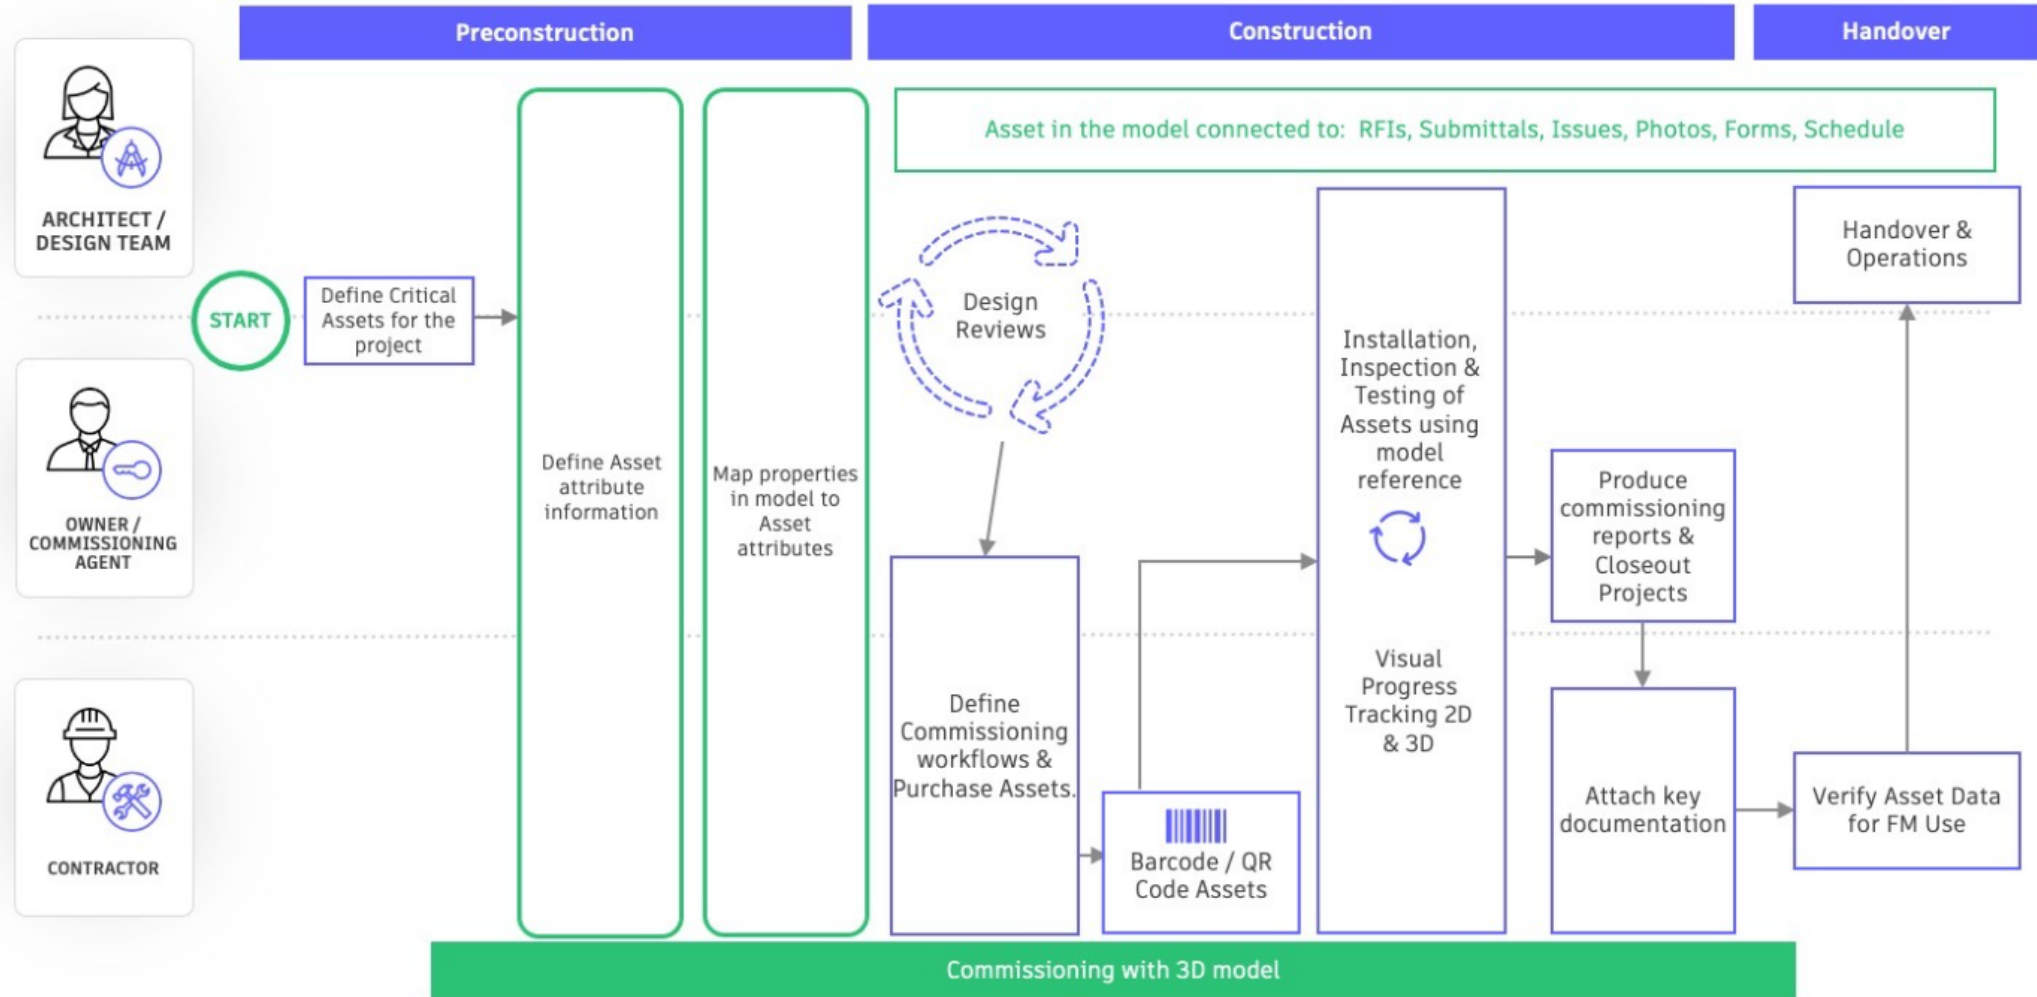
Preconstruction

Construction

Handover

ARCHITECT / DESIGN TEAM

OWNER / COMMISSIONING AGENT

CONTRACTOR

START

Define Critical Assets for the project

Define Asset attribute information

Map properties in model to Asset attributes

Asset in the model connected to: RFIs, Submittals, Issues, Photos, Forms, Schedule

Design Reviews

Define Commissioning workflows & Purchase Assets.

Barcode / QR Code Assets

Installation, Inspection & Testing of Assets using model reference

Visual Progress Tracking 2D & 3D

Produce commissioning reports & Closeout Projects

Attach key documentation

Handover & Operations

Verify Asset Data for FM Use

Commissioning with 3D model